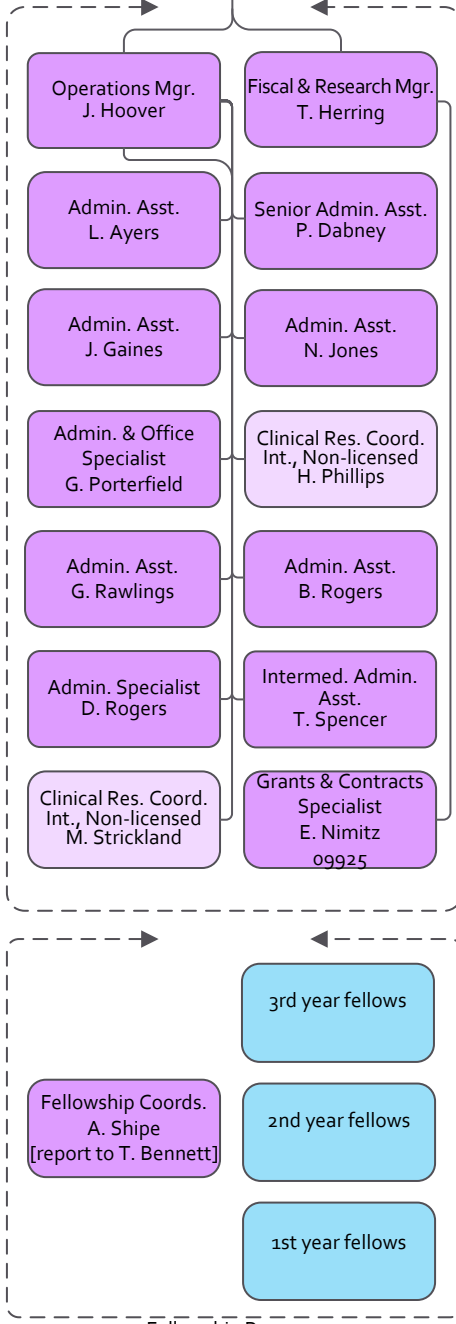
Operations Mgr.
J. Hoover

Fiscal & Research Mgr.
T. Herring

Admin. Asst.
L. Ayers

Senior Admin. Asst.
P. Dabney

Admin. Asst.
J. Gaines

Admin. Asst.
N. Jones

Admin. & Office Specialist
G. Porterfield

Clinical Res. Coord. Int., Non-licensed
H. Phillips

Admin. Asst.
G. Rawlings

Admin. Asst.
B. Rogers

Admin. Specialist
D. Rogers

Intermed. Admin. Asst.
T. Spencer

Clinical Res. Coord. Int., Non-licensed
M. Strickland

Grants & Contracts Specialist
E. Nimitz
09925

3rd year fellows

Fellowship Coords.
A. Shipe
[report to T. Bennett]

2nd year fellows

1st year fellows

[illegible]